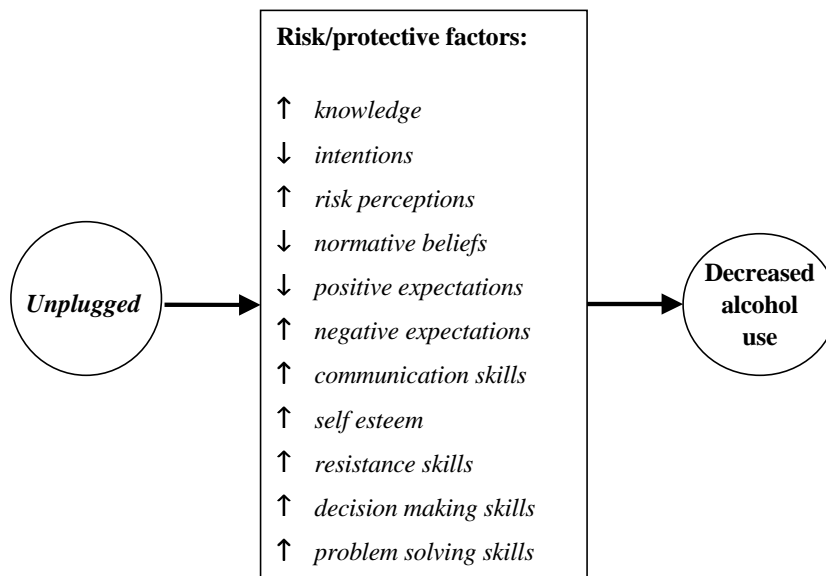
Unplugged

Risk/protective factors:

↑ knowledge
↓ intentions
↑ risk perceptions
↓ normative beliefs
↓ positive expectations
↑ negative expectations
↑ communication skills
↑ self esteem
↑ resistance skills
↑ decision making skills
↑ problem solving skills

Decreased alcohol use